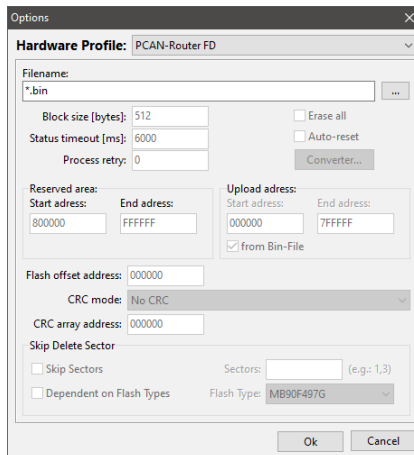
Options

Hardware Profile: PCAN-Router FD

Filename:
*.bin
...

Block size [bytes]: 512
Status timeout [ms]: 6000
Process retry: 0

Erase all
Auto-reset
Converter...

Reserved area:
Start adress: 800000
End adress: FFFFFF

Upload adress:
Start adress: 000000
End adress: 7FFFFF
from Bin-File

Flash offset address: 000000
CRC mode: No CRC
CRC array address: 000000

Skip Delete Sector
Skip Sectors
Sectors: (e.g.: 1,3)
Dependent on Flash Types
Flash Type: MB90F497G

Ok
Cancel